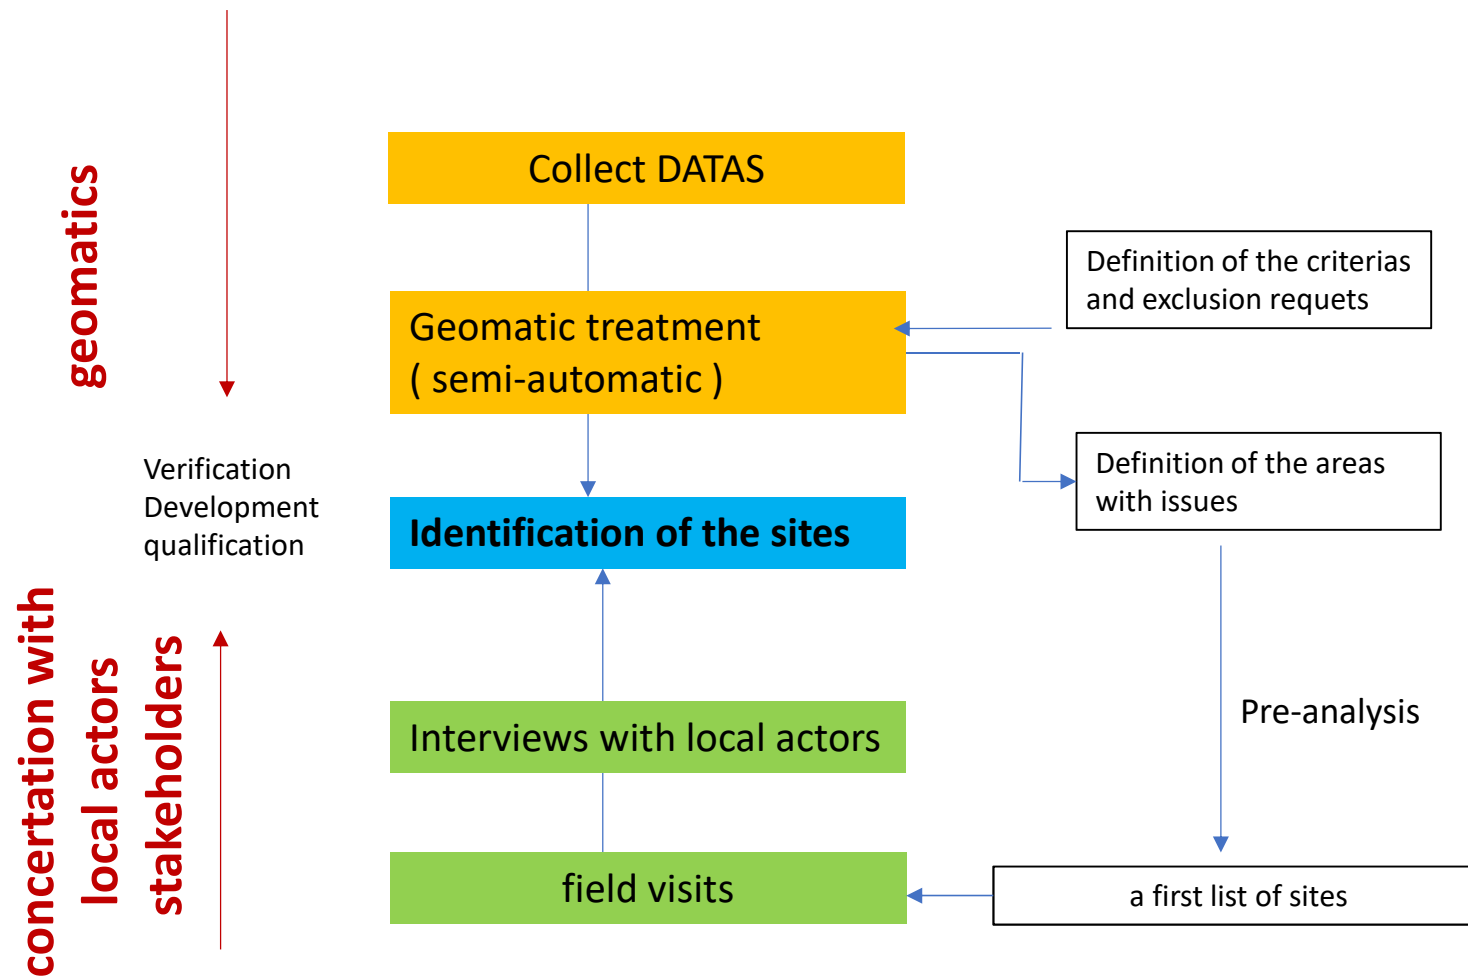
geomatics

Collect DATAS

Geomatic treatment
( semi-automatic )

Definition of the criterias and exclusion requets

Verification
Development
qualification

Identification of the sites

Definition of the areas with issues

Pre-analysis

concertation with local actors stakeholders

Interviews with local actors

field visits

a first list of sites